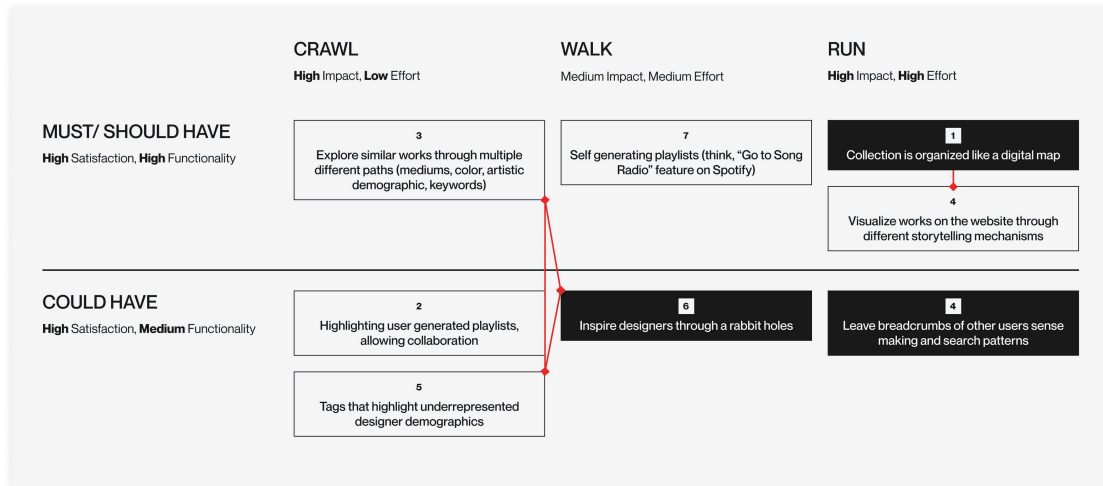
CRAWL
High Impact, Low Effort

WALK
Medium Impact, Medium Effort

RUN
High Impact, High Effort

MUST/ SHOULD HAVE
High Satisfaction, High Functionality

3
Explore similar works through multiple different paths (mediums, color, artistic demographic, keywords)

7
Self generating playlists (think, "Go to Song Radio" feature on Spotify)

1
Collection is organized like a digital map

4
Visualize works on the website through different storytelling mechanisms

COULD HAVE
High Satisfaction, Medium Functionality

2
Highlighting user generated playlists, allowing collaboration

6
Inspire designers through a rabbit holes

4
Leave breadcrumbs of other users sense making and search patterns

5
Tags that highlight underrepresented designer demographics